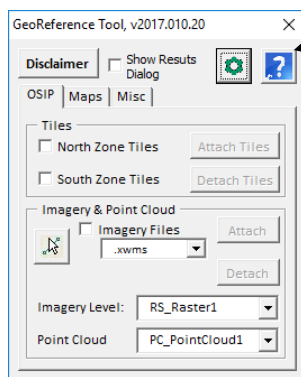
GeoReference Tool, v2017.010.20

Disclaimer

Show Resuts Dialog

OSIP | Maps | Misc

Tiles

North Zone Tiles

Attach Tiles

South Zone Tiles

Detach Tiles

Imagery & Point Cloud

Imagery Files

.xwms

Attach

Detach

Imagery Level: RS_Raster1

Point Cloud PC_PointCloud1